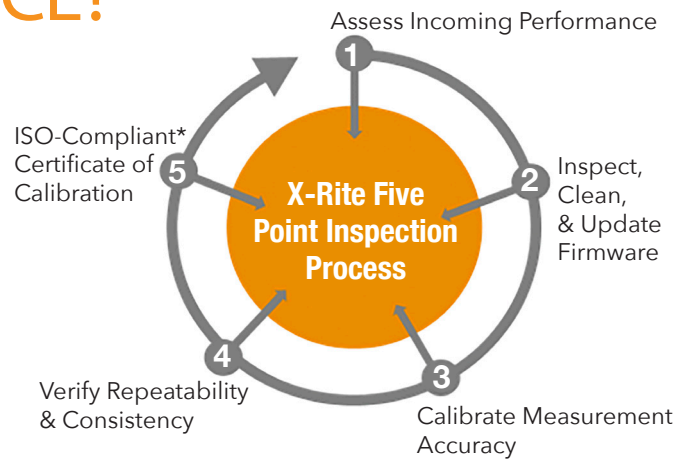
CE!

Assess Incoming Performance

1

ISO-Compliant* Certificate of Calibration

5

X-Rite Five Point Inspection Process

2

Inspect, Clean, & Update Firmware

4

3

Verify Repeatability & Consistency

Calibrate Measurement Accuracy